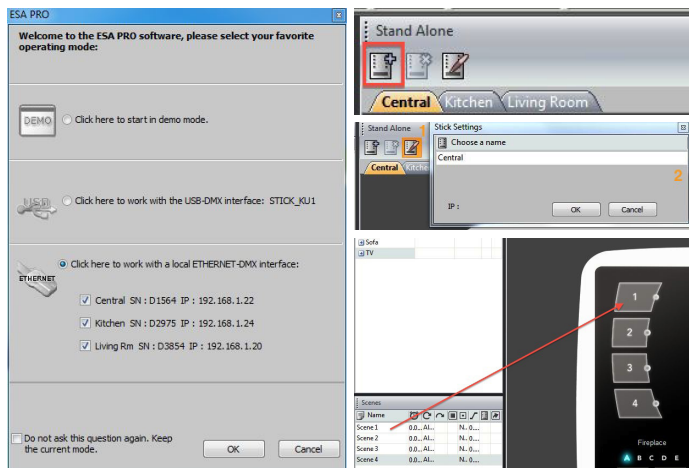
ESA PRO

Welcome to the ESA PRO software, please select your favorite operating mode:

DEMO Click here to start in demo mode.

USB Click here to work with the USB-DMX interface: STICK_KU1

ETHERNET Click here to work with a local ETHERNET-DMX interface:

Central SN : D1564 IP : 192.168.1.22

Kitchen SN : D2975 IP : 192.168.1.24

Living Rm SN : D3854 IP : 192.168.1.20

Do not ask this question again. Keep the current mode.

OK

Cancel

Stand Alone

Central Kitchen Living Room

Stand Alone 1

Central Kitche

Stick Settings

Choose a name

Central

2

IP :

OK

Cancel

Sofa

TV

Scenes

Name

Scene 1 0.0... Al... N.. 0.0...

Scene 2 0.0... Al... N.. 0.0...

Scene 3 0.0... Al... N.. 0.0...

Scene 4 0.0... Al... N.. 0.0...

1

2

3

4

Fireplace

A B C D E